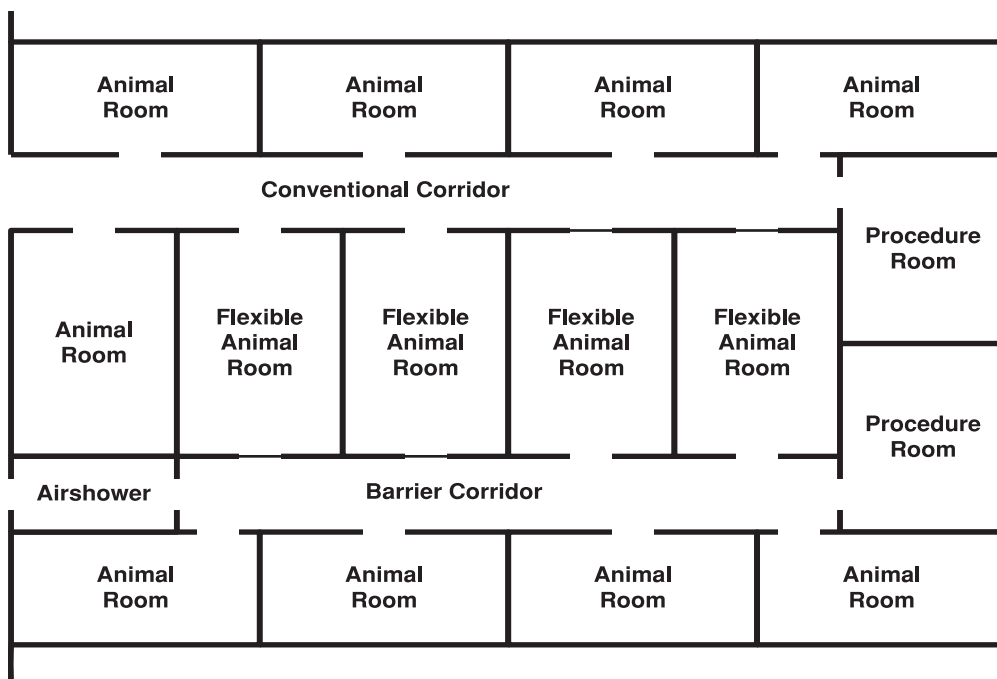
Animal Room

Animal Room

Animal Room

Animal Room

Conventional Corridor

Animal Room

Flexible Animal Room

Flexible Animal Room

Flexible Animal Room

Flexible Animal Room

Procedure Room

Procedure Room

Airshower

Barrier Corridor

Animal Room

Animal Room

Animal Room

Animal Room